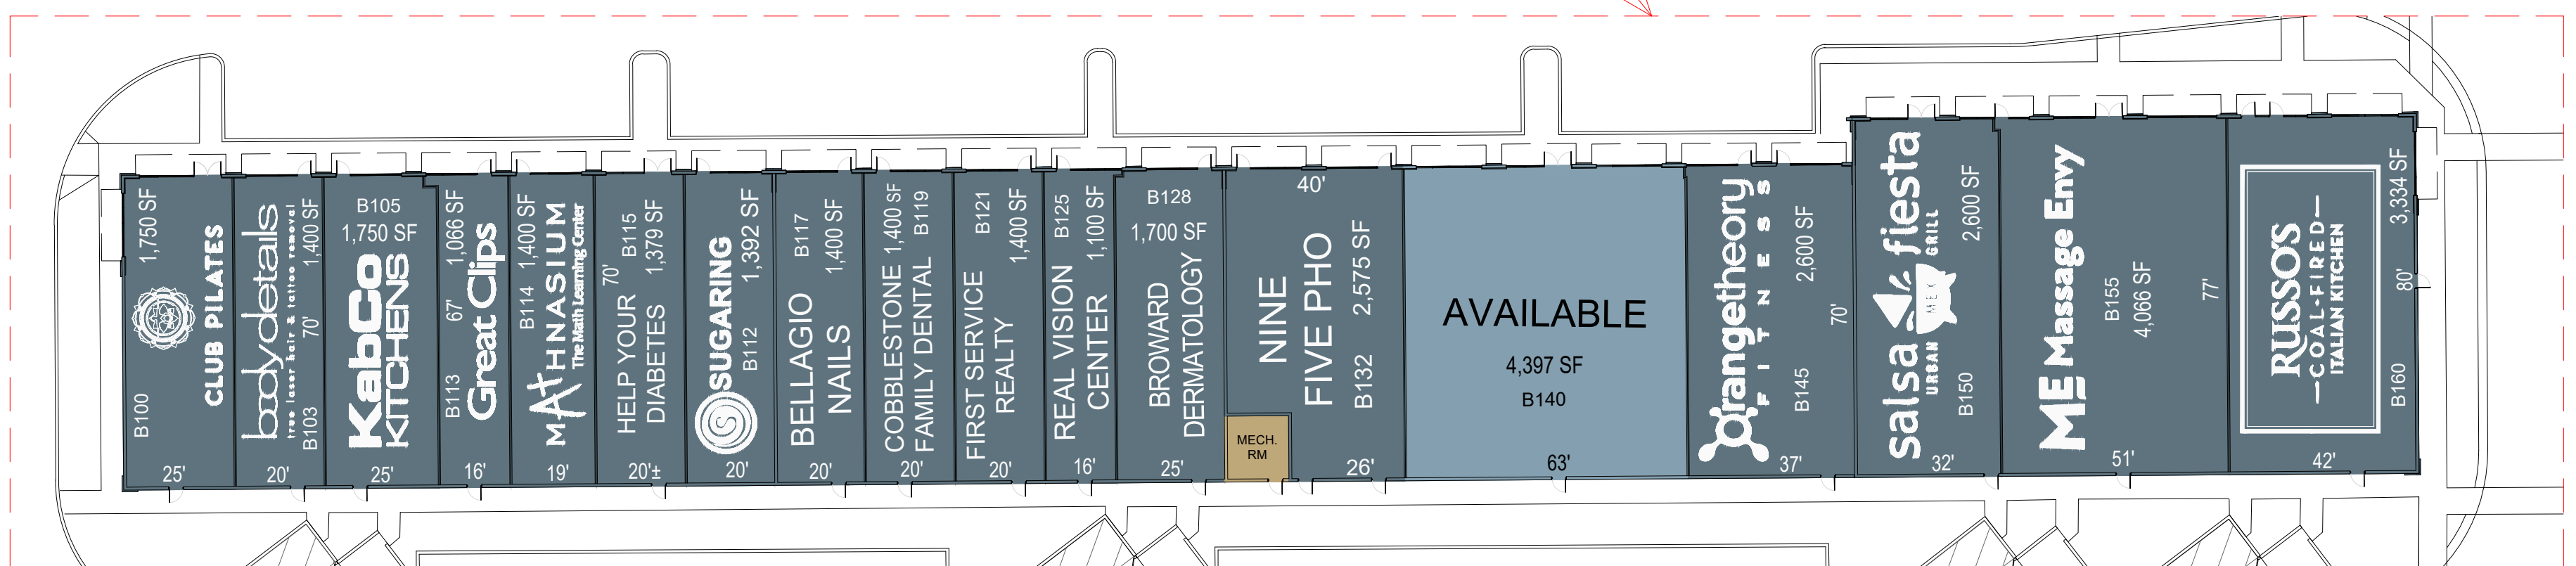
1,750 SF
CLUB PILATES
B100
25'

bodydetails
tree laser hair & tattoo removal
1,400 SF
70'
B103
20'

B105
1,750 SF
KabCo KITCHENS
25'

1,066 SF
67'
Great Clips
B113
16'

B114 1,400 SF
MATHNASIUM
The Math Learning Center
19'

70'
B115 1,379 SF
HELP YOUR DIABETES
20'±

SUGARING
1,392 SF
B112
20'

B117 1,400 SF
BELLAGIO NAILS
20'

COBBLESTONE 1,400 SF B119
FAMILY DENTAL
20'

B121 1,400 SF
FIRST SERVICE REALTY
20'

B125 1,100 SF
REAL VISION CENTER
16'

B128
1,700 SF
BROWARD DERMATOLOGY
25'

MECH. RM

40'
NINE FIVE PHO
2,575 SF
B132
26'

AVAILABLE
4,397 SF
B140
63'

orangetheory FITNESS
2,600 SF
70'
B145
37'

salsa fiesta URBAN MEX GRILL
2,600 SF
B150
32'

ME Massage Envy
B155
4,066 SF
77'
51'

RUSSO'S COAL-FIRED ITALIAN KITCHEN
3,334 SF
80'
B160
42'